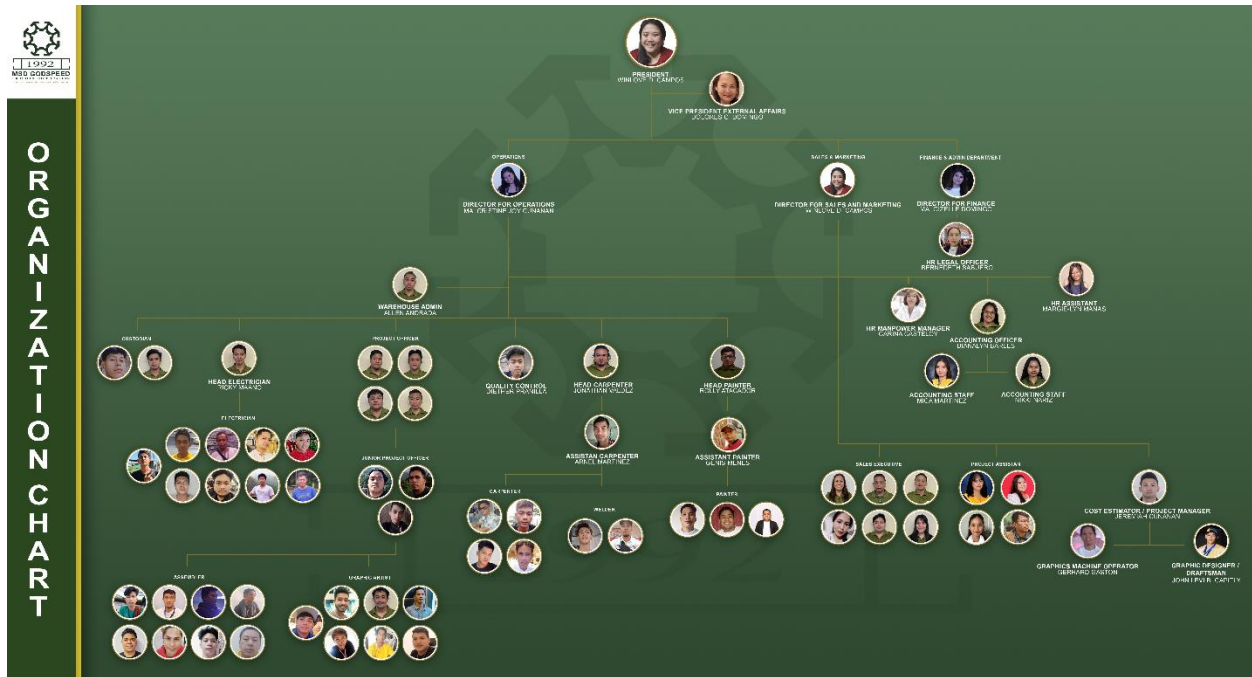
1992
MSG GODSPEED

ORGANIZATION CHART

PRESIDENT
WINLOVE D. CAMPOS

VICE PRESIDENT EXTERNAL AFFAIRS
DOLORES D. DOMINGO

OPERATIONS

DIRECTOR FOR OPERATIONS
MA. CRISTINE JOY CUNANAN

SALES & MARKETING

DIRECTOR FOR SALES AND MARKETING
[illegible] D. CAMPOS

FINANCE & ADMIN DEPARTMENT

DIRECTOR FOR FINANCE
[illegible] DOMINGO

HR LEGAL OFFICER
BERNADETH SABJERO

HR ASSISTANT
MARGIELYN MANAS

HR MANPOWER MANAGER
CARINA CASTILLO

ACCOUNTING OFFICER
DIANALYN SANGLES

ACCOUNTING STAFF
MICA MARTINEZ

ACCOUNTING STAFF
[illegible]

WAREHOUSE ADMIN
ALLEN ANDRADA

CUSTODIAN

HEAD ELECTRICIAN
RICKY MAANO

ELECTRICIAN

PROJECT OFFICER

JUNIOR PROJECT OFFICER

QUALITY CONTROL
DIETHER PADILLA

HEAD CARPENTER
JONATHAN VALDEZ

ASSISTAN CARPENTER
ARIEL MARTINEZ

CARPENTER

WELDER

HEAD PAINTER
ROLLY ATACADOR

ASSISTANT PAINTER
GENIS MENES

PAINTER

SALES EXECUTIVE

PROJECT ASSISTANT

COST ESTIMATOR / PROJECT MANAGER
JEREMIAH CUNANAN

GRAPHICS MACHINE OPERATOR
GERHARD GASTON

GRAPHIC DESIGNER / DRAFTSMAN
JOHN LEVI B. CAPITY

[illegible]

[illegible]